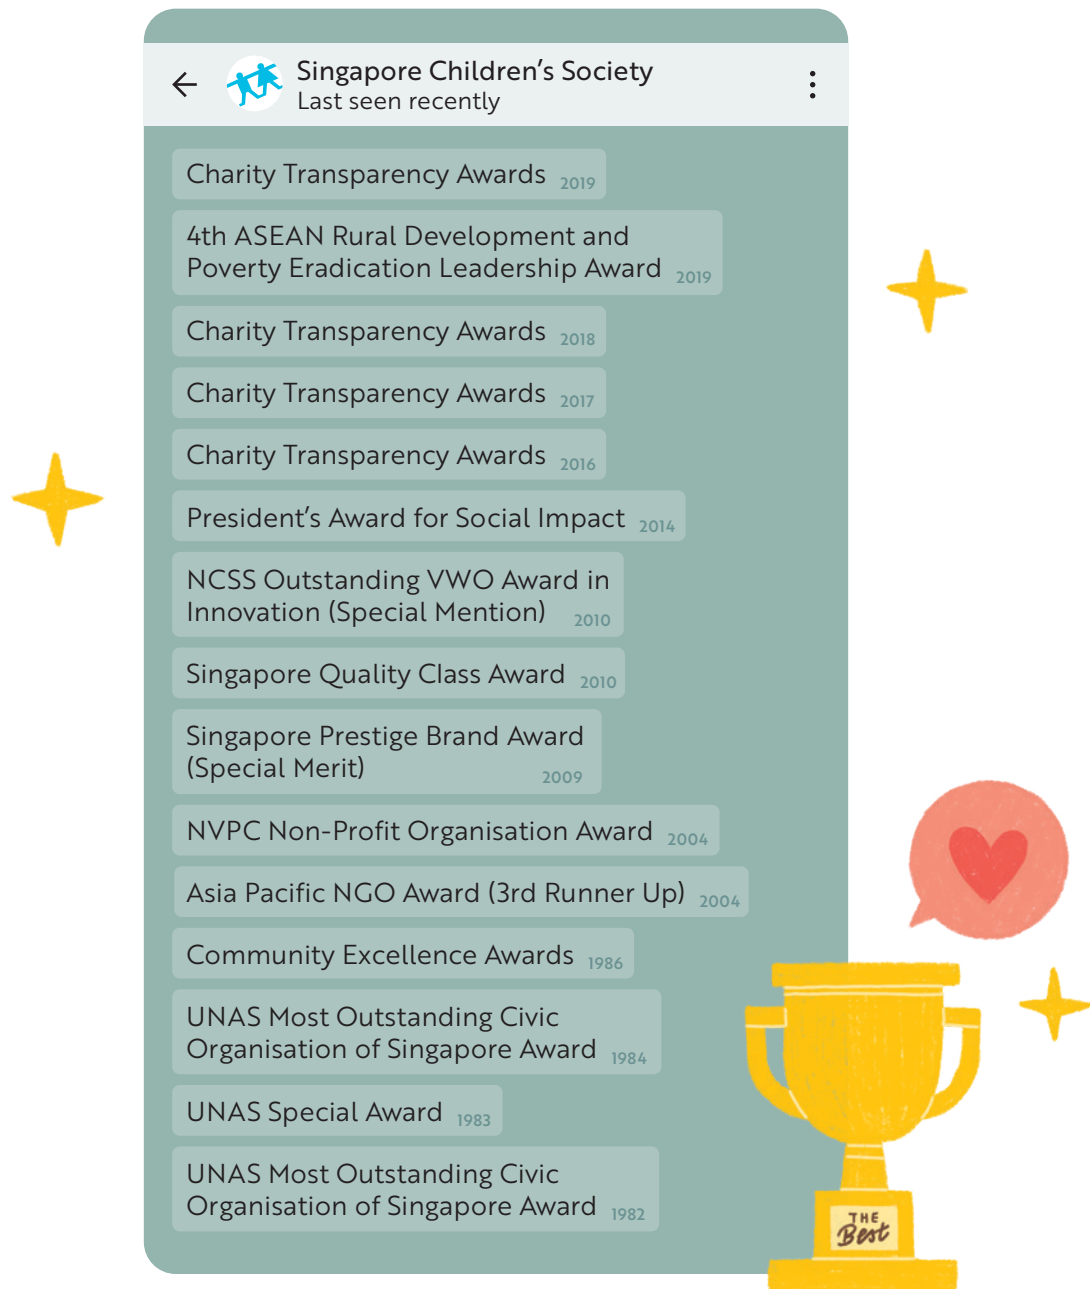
Singapore Children's Society
Last seen recently

Charity Transparency Awards 2019

4th ASEAN Rural Development and Poverty Eradication Leadership Award 2019

Charity Transparency Awards 2018

Charity Transparency Awards 2017

Charity Transparency Awards 2016

President's Award for Social Impact 2014

NCSS Outstanding VWO Award in Innovation (Special Mention) 2010

Singapore Quality Class Award 2010

Singapore Prestige Brand Award (Special Merit) 2009

NVPC Non-Profit Organisation Award 2004

Asia Pacific NGO Award (3rd Runner Up) 2004

Community Excellence Awards 1986

UNAS Most Outstanding Civic Organisation of Singapore Award 1984

UNAS Special Award 1983

UNAS Most Outstanding Civic Organisation of Singapore Award 1982

THE Best